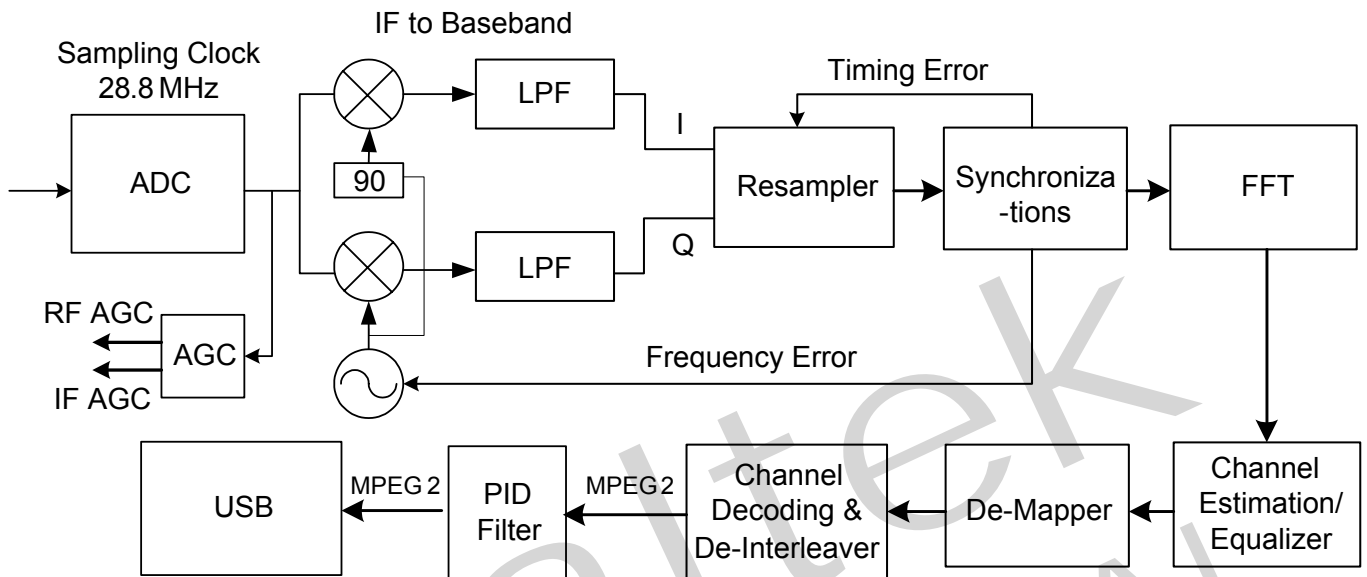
IF to Baseband

Sampling Clock
28.8 MHz

ADC

90

LPF

LPF

I

Q

Timing Error

Resampler

Synchroniza
-tions

FFT

RF AGC

AGC

IF AGC

Frequency Error

USB

MPEG 2

PID
Filter

MPEG 2

Channel
Decoding &
De-Interleaver

De-Mapper

Channel
Estimation/
Equalizer

ltek